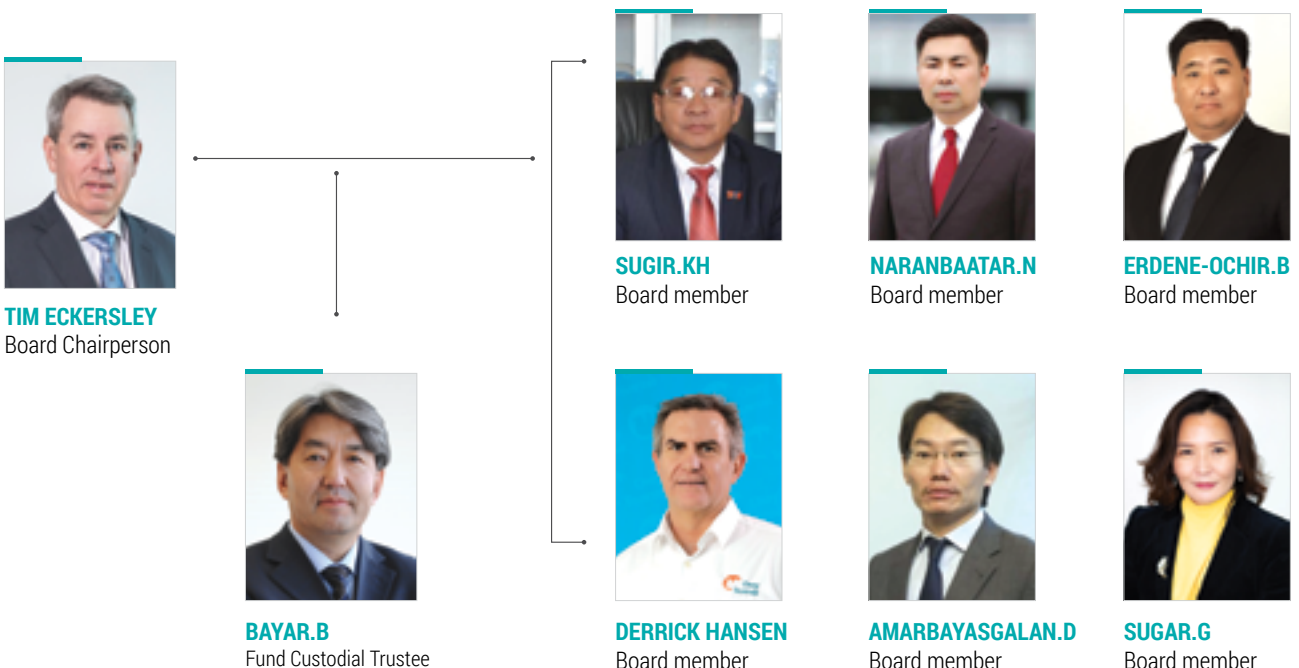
TIM ECKERSLEY
Board Chairperson

SUGIR.KH
Board member

NARANBAATAR.N
Board member

ERDENE-OCHIR.B
Board member

BAYAR.B
Fund Custodial Trustee

DERRICK HANSEN
Board member

AMARBAYASGALAN.D
Board member

SUGAR.G
Board member